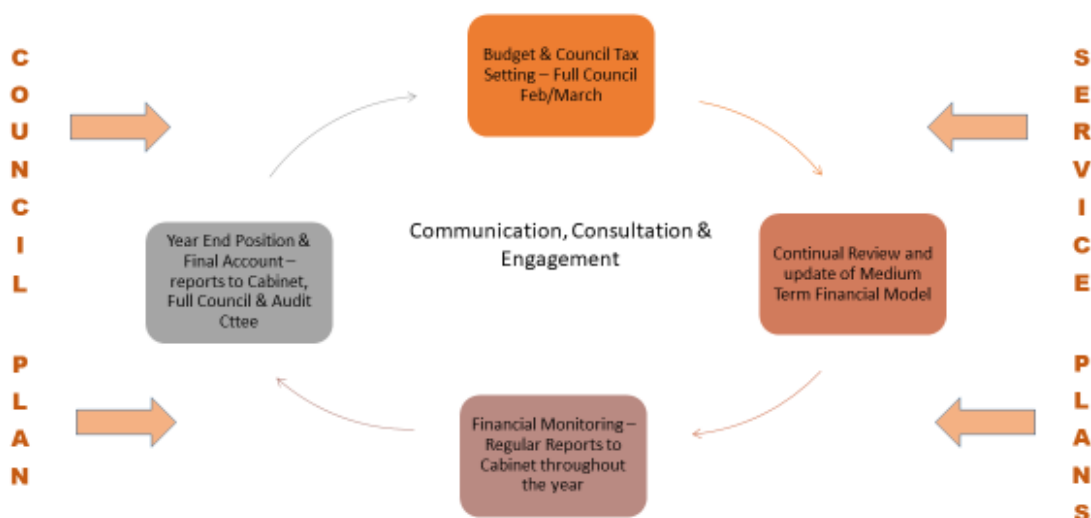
COUNCIL PLAN

Budget & Council Tax Setting – Full Council Feb/March

SERVICE PLANS

Year End Position & Final Account – reports to Cabinet, Full Council & Audit Cttee

Communication, Consultation & Engagement

Continual Review and update of Medium Term Financial Model

Financial Monitoring – Regular Reports to Cabinet throughout the year